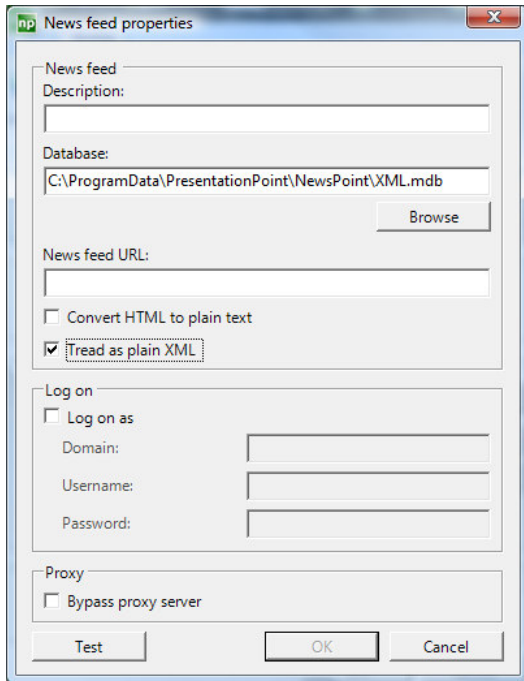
np News feed properties

News feed
Description:

Database:
C:\ProgramData\PresentationPoint\NewsPoint\XML.mdb
Browse

News feed URL:

Convert HTML to plain text
Tread as plain XML

Log on
Log on as
Domain:
Username:
Password:

Proxy
Bypass proxy server

Test
OK
Cancel